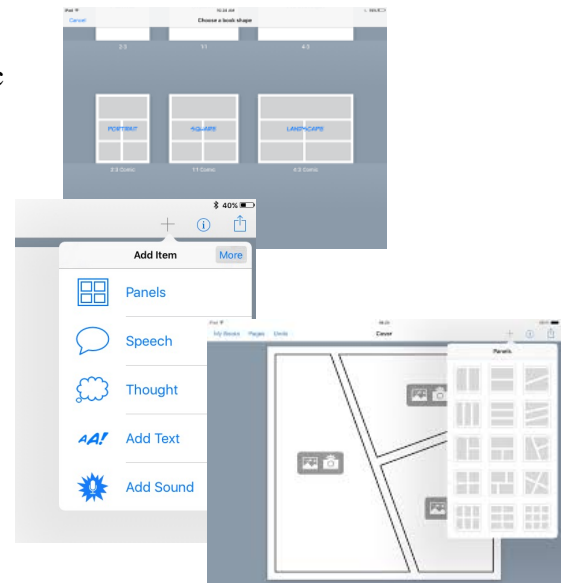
iPad
10:24 AM
Cancel
Choose a book shape
2:3
1:1
4:3
PORTRAIT
SQUARE
LANDSCAPE
2:3 Comic
1:1 Comic
4:3 Comic

c

40%
Add Item
More
Panels
Speech
Thought
Add Text
Add Sound

iPad
My Books
Pages
Undo
Cover
Panels